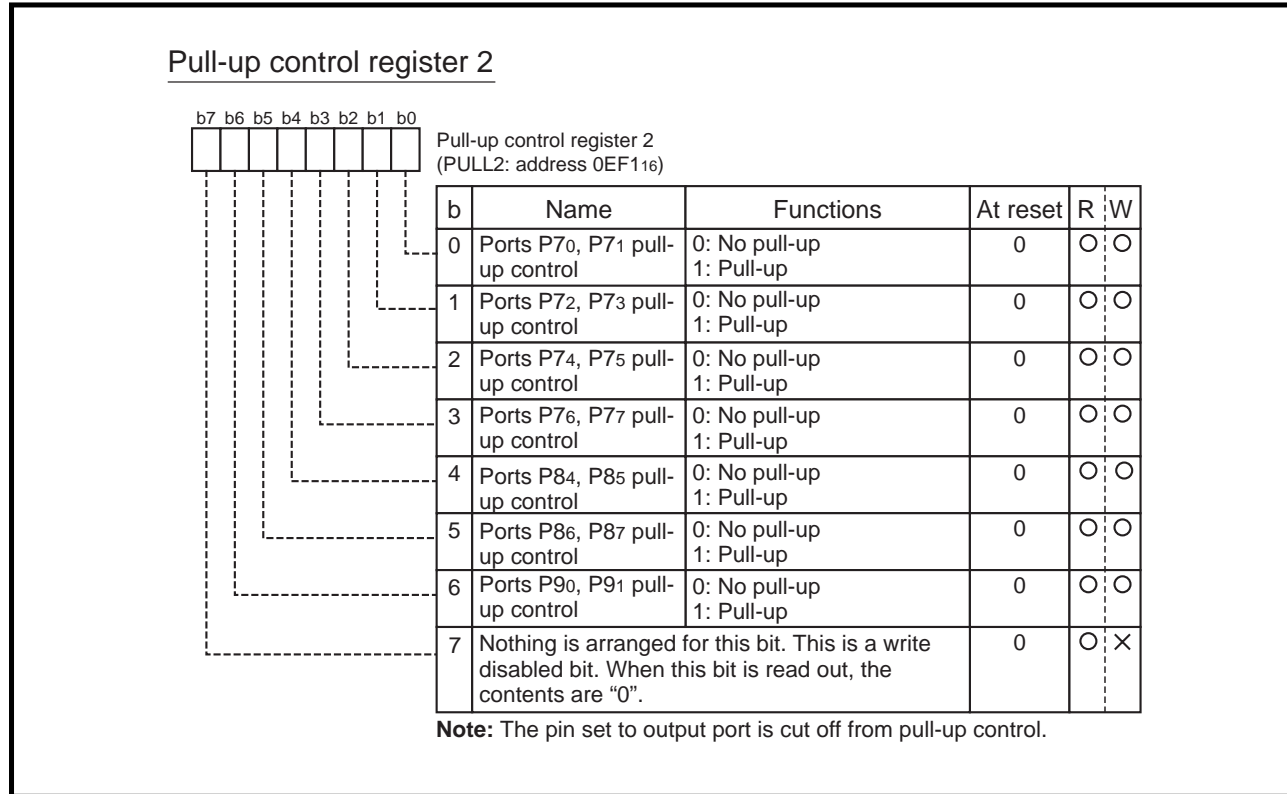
Pull-up control register 2

b7 b6 b5 b4 b3 b2 b1 b0

Pull-up control register 2
(PULL2: address 0EF1$_{16}$)

| b | Name | Functions | At reset | R | W |
|---|---|---|---|---|---|
| 0 | Ports P7$_0$, P7$_1$ pull-up control | 0: No pull-up 1: Pull-up | 0 | O | O |
| 1 | Ports P7$_2$, P7$_3$ pull-up control | 0: No pull-up 1: Pull-up | 0 | O | O |
| 2 | Ports P7$_4$, P7$_5$ pull-up control | 0: No pull-up 1: Pull-up | 0 | O | O |
| 3 | Ports P7$_6$, P7$_7$ pull-up control | 0: No pull-up 1: Pull-up | 0 | O | O |
| 4 | Ports P8$_4$, P8$_5$ pull-up control | 0: No pull-up 1: Pull-up | 0 | O | O |
| 5 | Ports P8$_6$, P8$_7$ pull-up control | 0: No pull-up 1: Pull-up | 0 | O | O |
| 6 | Ports P9$_0$, P9$_1$ pull-up control | 0: No pull-up 1: Pull-up | 0 | O | O |
| 7 | Nothing is arranged for this bit. This is a write disabled bit. When this bit is read out, the contents are "0". | | 0 | O | X |

**Note:** The pin set to output port is cut off from pull-up control.